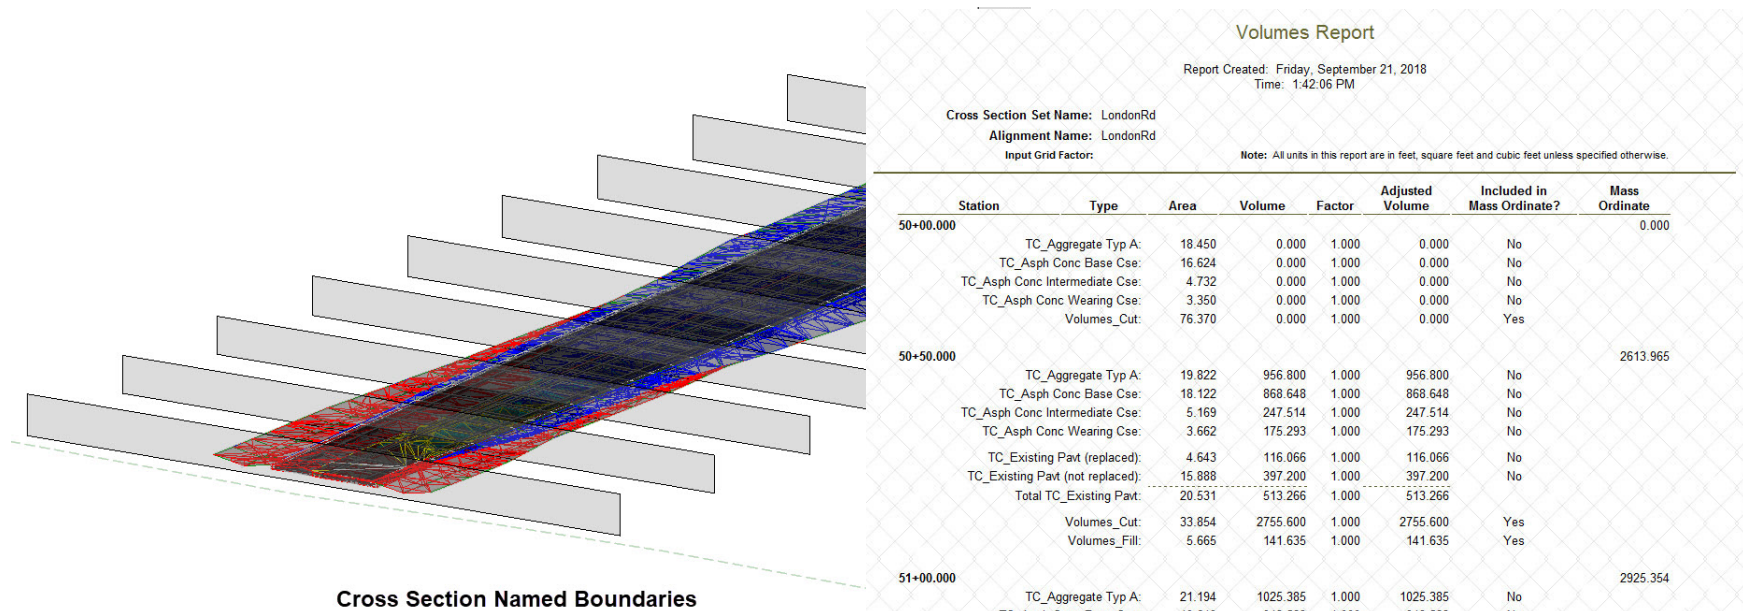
Volumes Report

Report Created: Friday, September 21, 2018
Time: 1:42:06 PM

Cross Section Set Name: LondonRd
Alignment Name: LondonRd
Input Grid Factor:

Note: All units in this report are in feet, square feet and cubic feet unless specified otherwise.

| Station | Type | Area | Volume | Factor | Adjusted Volume | Included in Mass Ordinate? | Mass Ordinate |
|---|---|---|---|---|---|---|---|
| 50+00.000 | | | | | | | 0.000 |
| | TC_Aggregate Typ A: | 18.450 | 0.000 | 1.000 | 0.000 | No | |
| | TC_Asph Conc Base Cse: | 16.624 | 0.000 | 1.000 | 0.000 | No | |
| | TC_Asph Conc Intermediate Cse: | 4.732 | 0.000 | 1.000 | 0.000 | No | |
| | TC_Asph Conc Wearing Cse: | 3.350 | 0.000 | 1.000 | 0.000 | No | |
| | Volumes_Cut: | 76.370 | 0.000 | 1.000 | 0.000 | Yes | |
| 50+50.000 | | | | | | | 2613.965 |
| | TC_Aggregate Typ A: | 19.822 | 956.800 | 1.000 | 956.800 | No | |
| | TC_Asph Conc Base Cse: | 18.122 | 868.648 | 1.000 | 868.648 | No | |
| | TC_Asph Conc Intermediate Cse: | 5.169 | 247.514 | 1.000 | 247.514 | No | |
| | TC_Asph Conc Wearing Cse: | 3.662 | 175.293 | 1.000 | 175.293 | No | |
| | TC_Existing Pavt (replaced): | 4.643 | 116.066 | 1.000 | 116.066 | No | |
| | TC_Existing Pavt (not replaced): | 15.888 | 397.200 | 1.000 | 397.200 | No | |
| | Total TC_Existing Pavt: | 20.531 | 513.266 | 1.000 | 513.266 | | |
| | Volumes_Cut: | 33.854 | 2755.600 | 1.000 | 2755.600 | Yes | |
| | Volumes_Fill: | 5.665 | 141.635 | 1.000 | 141.635 | Yes | |
| 51+00.000 | | | | | | | 2925.354 |
| | TC_Aggregate Typ A: | 21.194 | 1025.385 | 1.000 | 1025.385 | No | |

Cross Section Named Boundaries